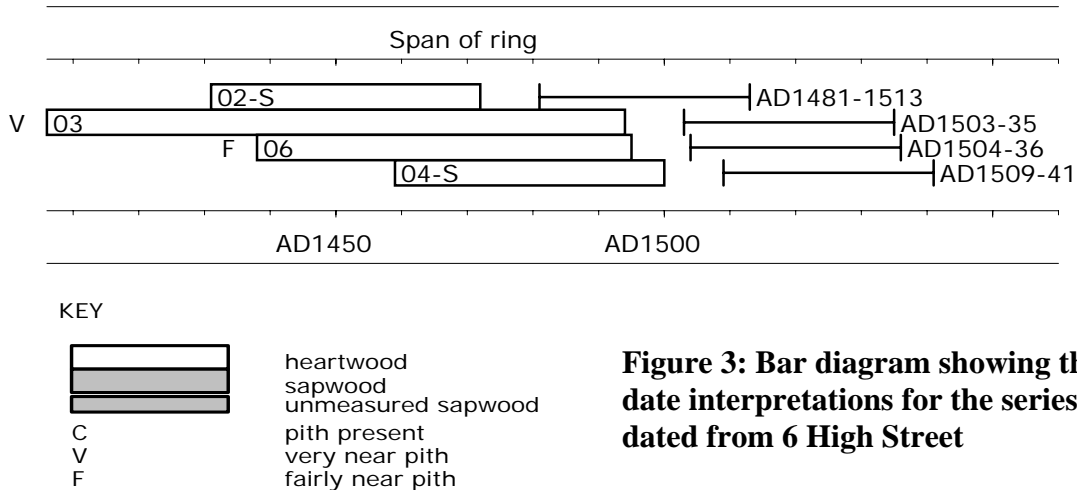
Span of ring

02-S
AD1481-1513
V 03
AD1503-35
F 06
AD1504-36
04-S
AD1509-41

AD1450
AD1500

KEY

heartwood
sapwood
unmeasured sapwood
C pith present
V very near pith
F fairly near pith

**Figure 3: Bar diagram showing th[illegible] date interpretations for the series dated from 6 High Street**